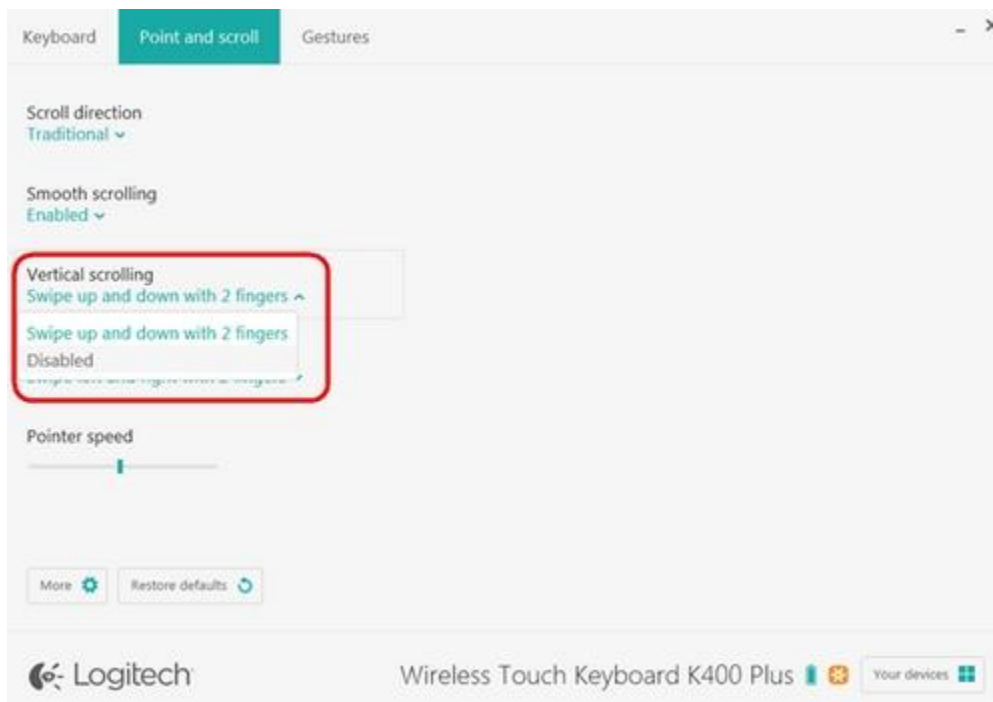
Keyboard Point and scroll Gestures

- ×

Scroll direction
Traditional

Smooth scrolling
Enabled

Vertical scrolling
Swipe up and down with 2 fingers

Swipe up and down with 2 fingers
Disabled

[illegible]

Pointer speed

More

Restore defaults

Logitech

Wireless Touch Keyboard K400 Plus

Your devices